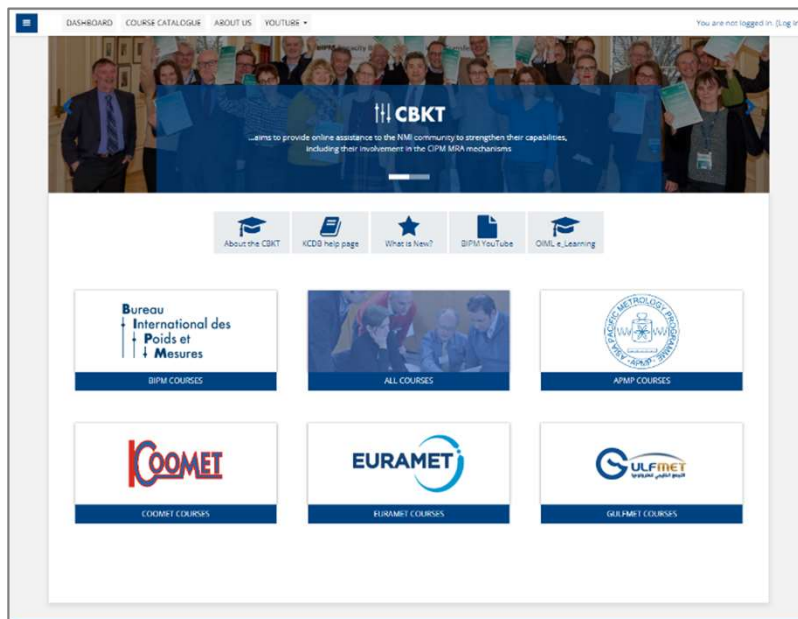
DASHBOARD COURSE CATALOGUE ABOUT US YOUTUBE ▾

You are not logged in. (Log in

CBKT

...aims to provide online assistance to the NMI community to strengthen their capabilities, including their involvement in the CIPM MRA mechanisms

About the CBKT
KCDB help page
What is New?
BIPM YouTube
OIML e_Learning

Bureau International des Poids et Mesures

BIPM COURSES

ALL COURSES

ASIA PACIFIC METROLOGY PROGRAMME APMP

APMP COURSES

COOMET

COOMET COURSES

EURAMET

EURAMET COURSES

GULFMET

GULFMET COURSES